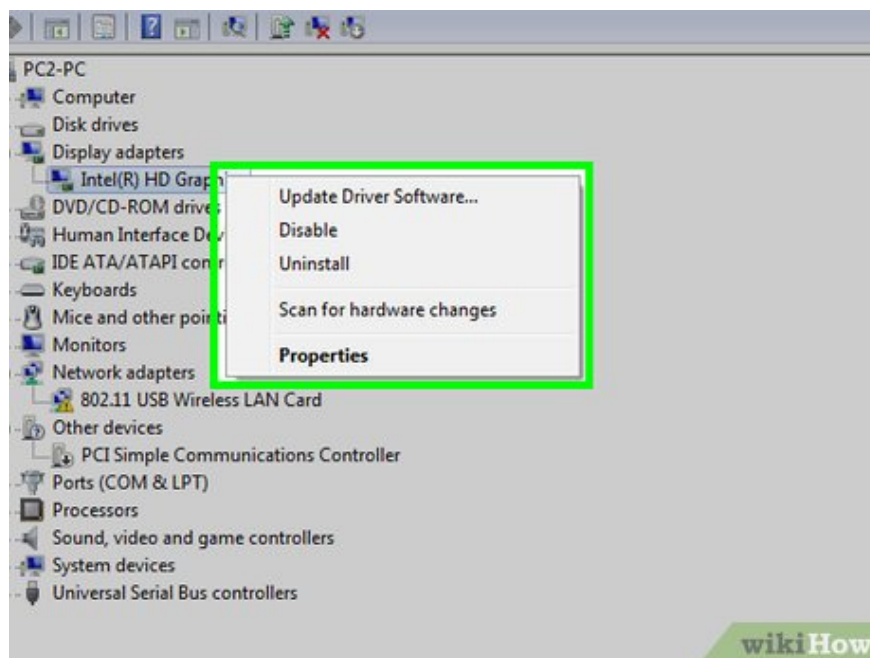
PC2-PC
Computer
Disk drives
Display adapters
Intel(R) HD Grap
DVD/CD-ROM drive
Human Interface De
IDE ATA/ATAPI con
Keyboards
Mice and other poi
Monitors
Network adapters
802.11 USB Wireless LAN Card
Other devices
PCI Simple Communications Controller
Ports (COM & LPT)
Processors
Sound, video and game controllers
System devices
Universal Serial Bus controllers

Update Driver Software...
Disable
Uninstall
Scan for hardware changes
Properties

wikiHow